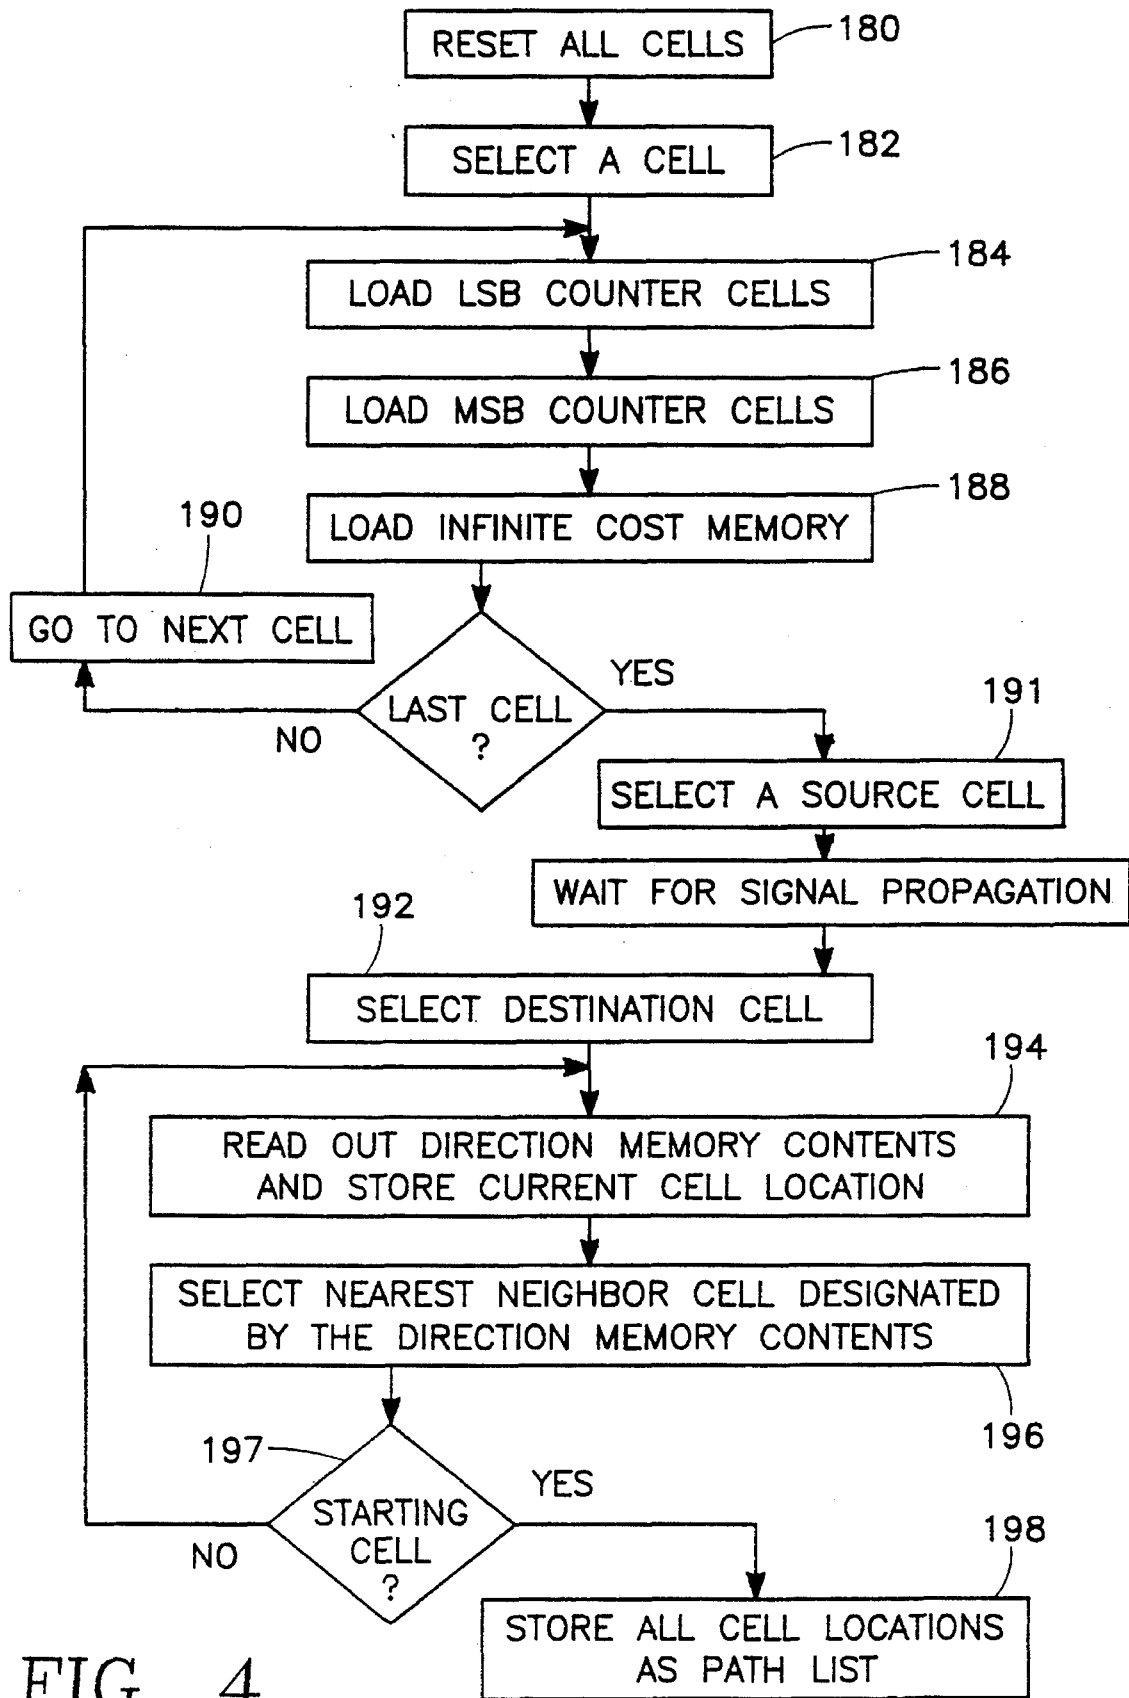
RESET ALL CELLS
180

SELECT A CELL
182

LOAD LSB COUNTER CELLS
184

LOAD MSB COUNTER CELLS
186

LOAD INFINITE COST MEMORY
188

190
GO TO NEXT CELL

LAST CELL ?
YES
NO

191
SELECT A SOURCE CELL

WAIT FOR SIGNAL PROPAGATION

192
SELECT DESTINATION CELL

194
READ OUT DIRECTION MEMORY CONTENTS AND STORE CURRENT CELL LOCATION

SELECT NEAREST NEIGHBOR CELL DESIGNATED BY THE DIRECTION MEMORY CONTENTS
196

197
STARTING CELL ?
YES
NO

198
STORE ALL CELL LOCATIONS AS PATH LIST

FIG. 4